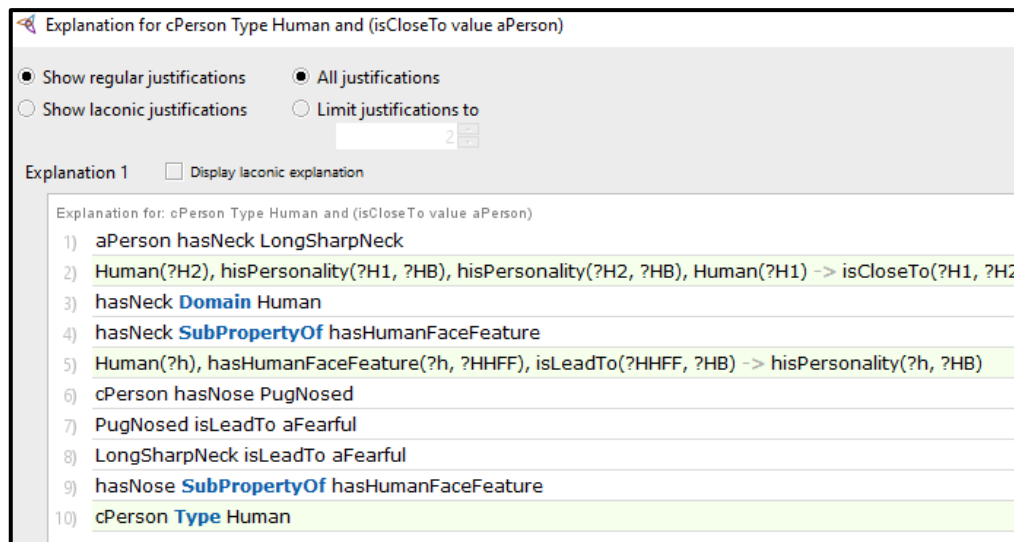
Explanation for cPerson Type Human and (isCloseTo value aPerson)

Show regular justifications
Show laconic justifications
All justifications
Limit justifications to
2

Explanation 1
Display laconic explanation

Explanation for: cPerson Type Human and (isCloseTo value aPerson)
1) aPerson hasNeck LongSharpNeck
2) Human(?H2), hisPersonality(?H1, ?HB), hisPersonality(?H2, ?HB), Human(?H1) -> isCloseTo(?H1, ?H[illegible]
3) hasNeck Domain Human
4) hasNeck SubPropertyOf hasHumanFaceFeature
5) Human(?h), hasHumanFaceFeature(?h, ?HHFF), isLeadTo(?HHFF, ?HB) -> hisPersonality(?h, ?HB)
6) cPerson hasNose PugNosed
7) PugNosed isLeadTo aFearful
8) LongSharpNeck isLeadTo aFearful
9) hasNose SubPropertyOf hasHumanFaceFeature
10) cPerson Type Human